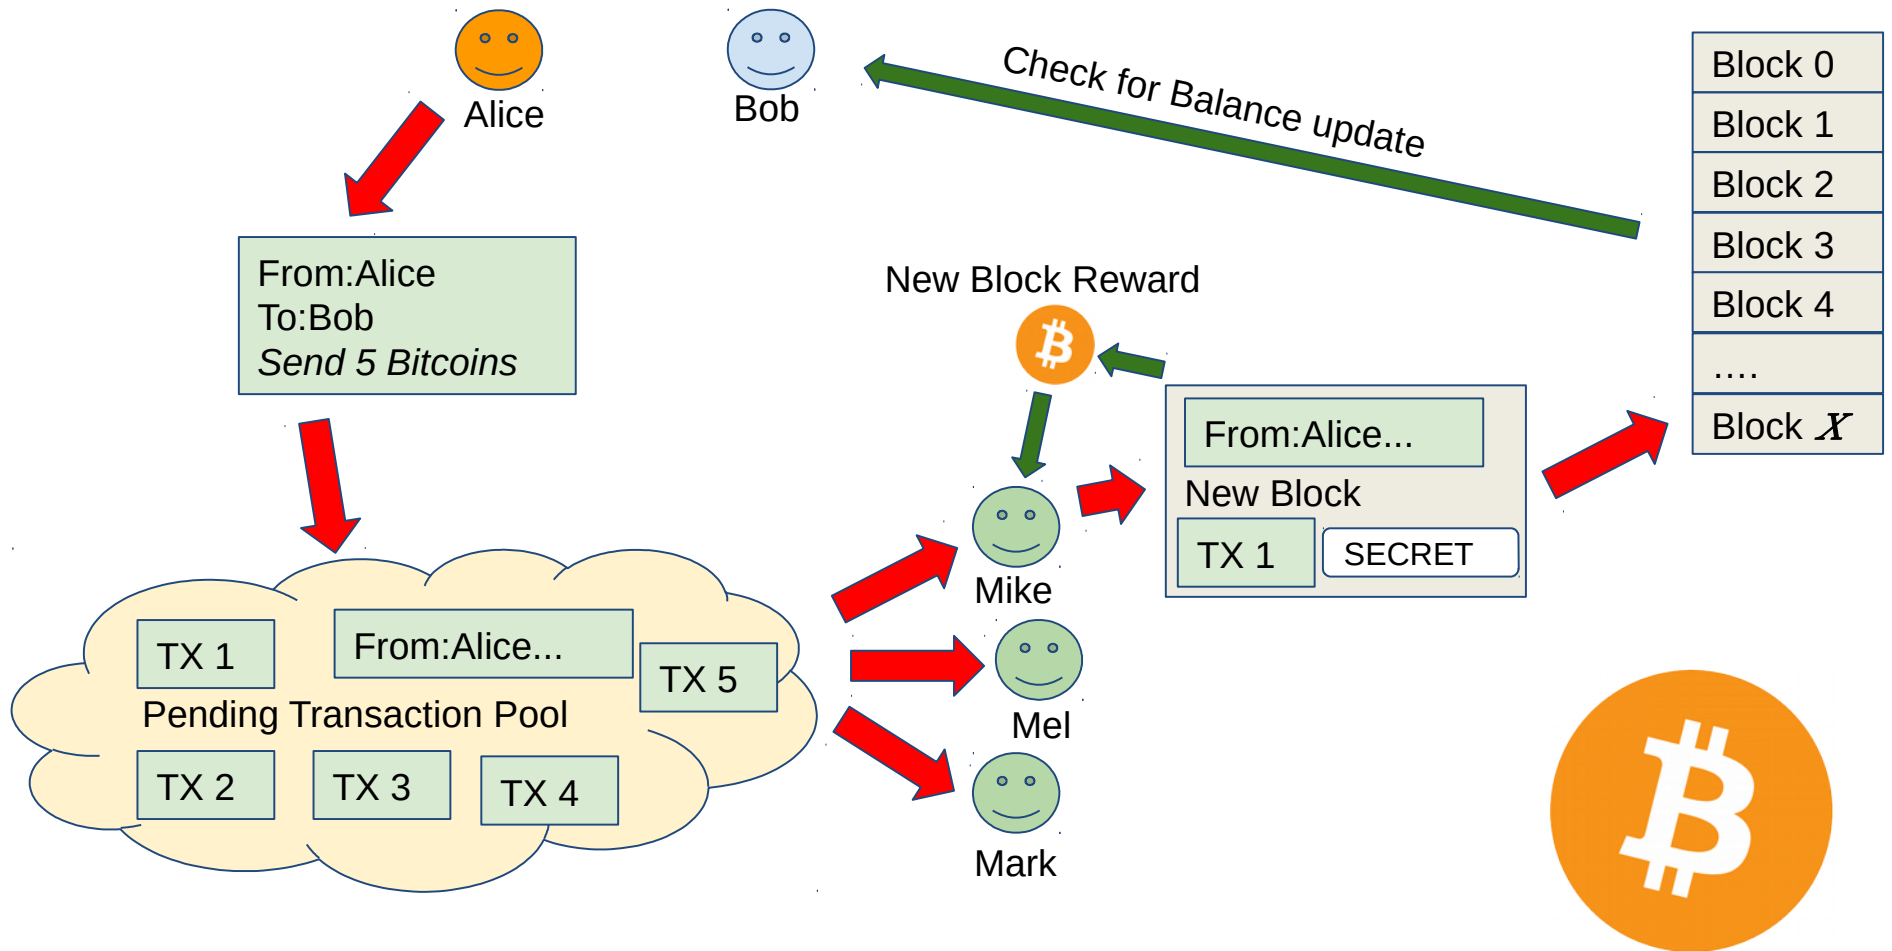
Alice

Bob

Check for Balance update

Block 0
Block 1
Block 2
Block 3
Block 4
....
Block $X$

From:Alice
To:Bob
*Send 5 Bitcoins*

New Block Reward

From:Alice...
New Block
TX 1
SECRET

Mike

Mel

Mark

TX 1
From:Alice...
TX 5
Pending Transaction Pool
TX 2
TX 3
TX 4